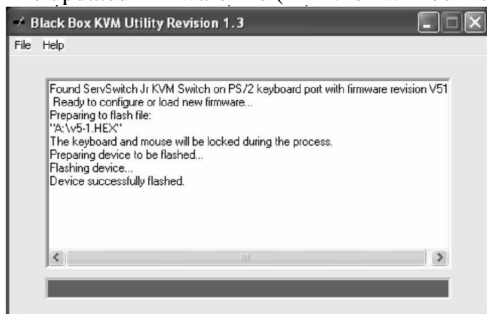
Black Box KVM Utility Revision 1.3

File Help

Found ServSwitch Jr KVM Switch on PS/2 keyboard port with firmware revision V51
Ready to configure or load new firmware...
Preparing to flash file:
"A:\v5-1.HEX"
The keyboard and mouse will be locked during the process.
Preparing device to be flashed...
Flashing device...
Device successfully flashed.